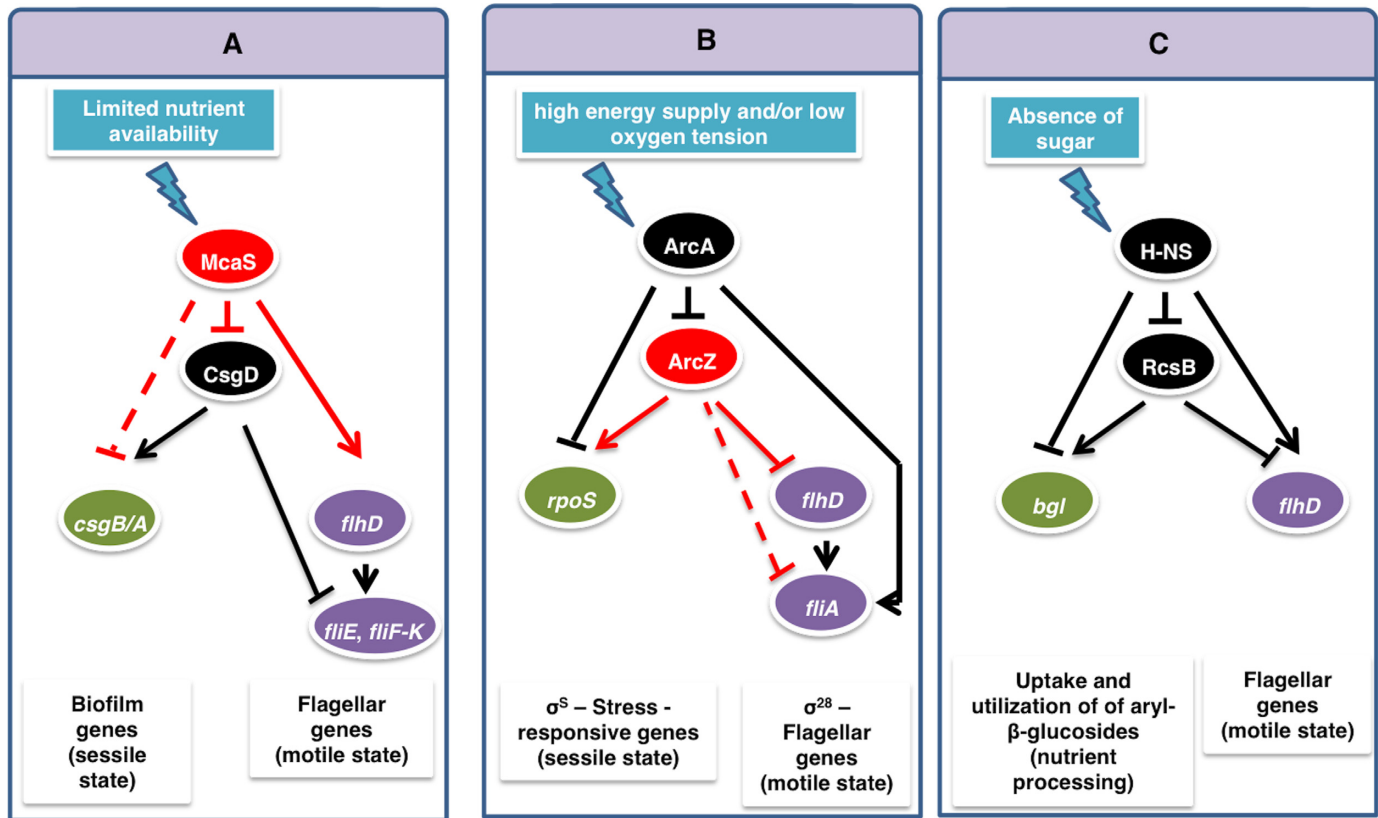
A

Limited nutrient availability

McaS

CsgD

csgB/A

flhD

fliE, fliF-K

Biofilm genes (sessile state)

Flagellar genes (motile state)

B

high energy supply and/or low oxygen tension

ArcA

ArcZ

rpoS

flhD

fliA

$\sigma^S$ – Stress - responsive genes (sessile state)

$\sigma^{28}$ – Flagellar genes (motile state)

C

Absence of sugar

H-NS

RcsB

bgl

flhD

Uptake and utilization of of aryl-β-glucosides (nutrient processing)

Flagellar genes (motile state)